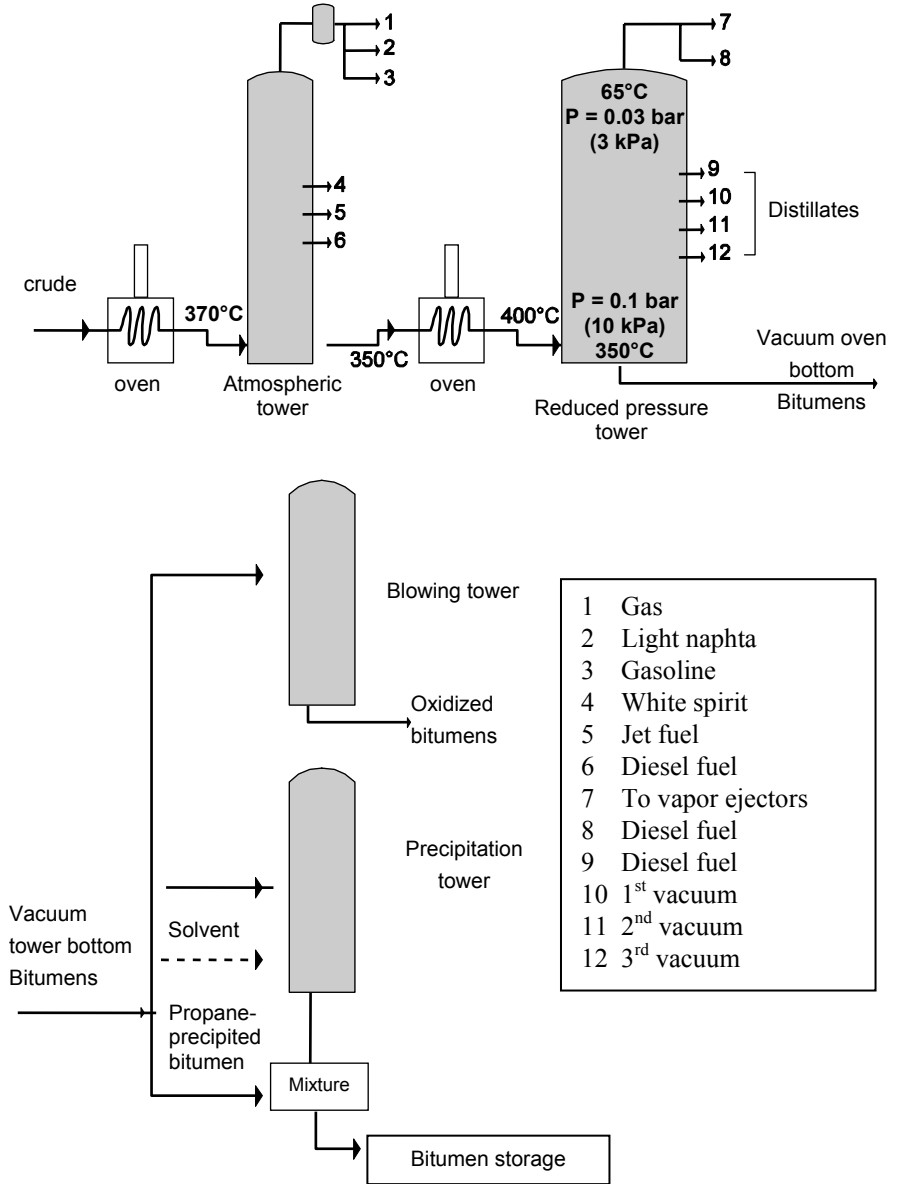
1
2
3
4
5
6
crude
370°C
oven
Atmospheric tower
350°C
oven
400°C
7
8
65°C
P = 0.03 bar
(3 kPa)
9
10
11
12
Distillates
P = 0.1 bar
(10 kPa)
350°C
Vacuum oven bottom
Bitumens
Reduced pressure tower

Blowing tower
Oxidized bitumens
Precipitation tower
Vacuum tower bottom Bitumens
Solvent
Propane-precipited bitumen
Mixture
Bitumen storage

1 Gas
2 Light naphta
3 Gasoline
4 White spirit
5 Jet fuel
6 Diesel fuel
7 To vapor ejectors
8 Diesel fuel
9 Diesel fuel
10 1$^{st}$ vacuum
11 2$^{nd}$ vacuum
12 3$^{rd}$ vacuum